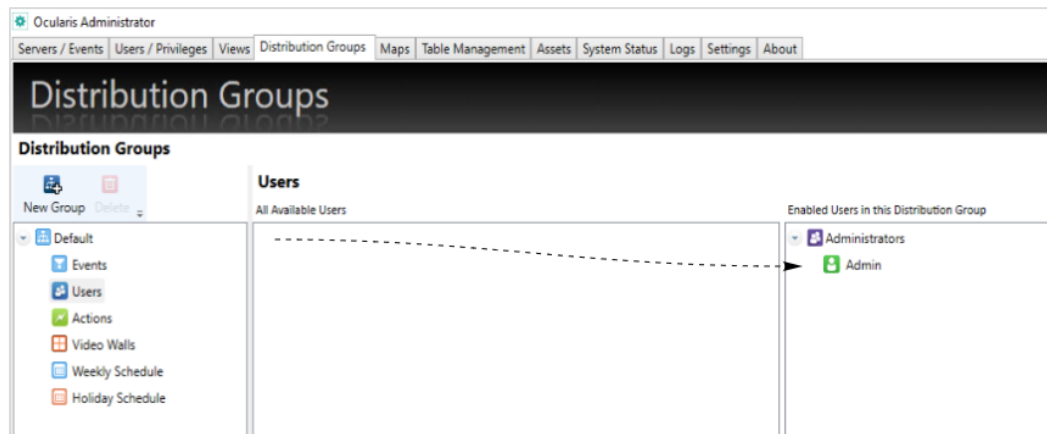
Ocularis Administrator

Servers / Events | Users / Privileges | Views | Distribution Groups | Maps | Table Management | Assets | System Status | Logs | Settings | About

Distribution Groups

Distribution Groups

New Group Delete

Default
Events
Users
Actions
Video Walls
Weekly Schedule
Holiday Schedule

Users

All Available Users

Enabled Users in this Distribution Group

Administrators
Admin